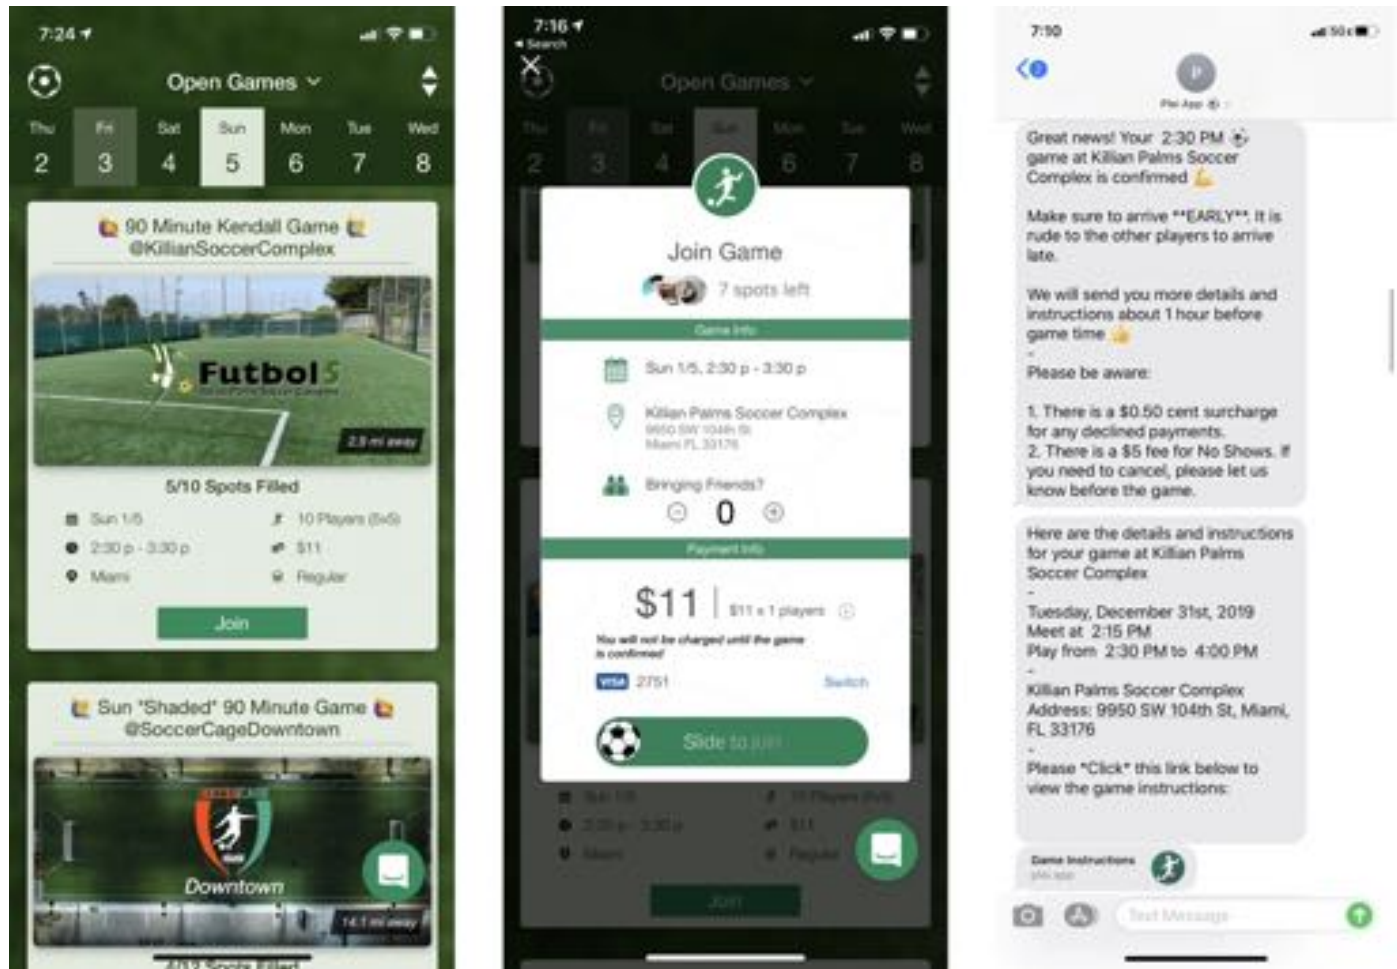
7:24

Open Games

Thu 2
Fri 3
Sat 4
Sun 5
Mon 6
Tue 7
Wed 8

90 Minute Kendall Game
@KilianSoccerComplex

Futbol 5

2.3 mi away

5/10 Spots Filled

Sun 1/5
10 Players (5v5)
2:30 p - 3:30 p
$11
Miami
Regular

Join

Sun "Shaded" 90 Minute Game
@SoccerCageDowntown

Downtown

14.1 mi away

7:16
◂ Search

Open Games

Join Game

7 spots left

Game Info

Sun 1/5, 2:30 p - 3:30 p

Kilian Palms Soccer Complex
9950 SW 104th St
Miami FL 33176

Bringing Friends?

0

Payment Info

$11 | $11 x 1 players

You will not be charged until the game is confirmed

VISA 2751

Switch

Slide to join

Join

7:10

Plei App

Great news! Your 2:30 PM game at Kilian Palms Soccer Complex is confirmed

Make sure to arrive **EARLY**. It is rude to the other players to arrive late.

We will send you more details and instructions about 1 hour before game time

-
Please be aware:

1. There is a $0.50 cent surcharge for any declined payments.
2. There is a $5 fee for No Shows. If you need to cancel, please let us know before the game.

Here are the details and instructions for your game at Kilian Palms Soccer Complex
-
Tuesday, December 31st, 2019
Meet at 2:15 PM
Play from 2:30 PM to 4:00 PM
-
Kilian Palms Soccer Complex
Address: 9950 SW 104th St, Miami, FL 33176
-
Please *Click* this link below to view the game instructions:

Game Instructions
plei.app

Text Message